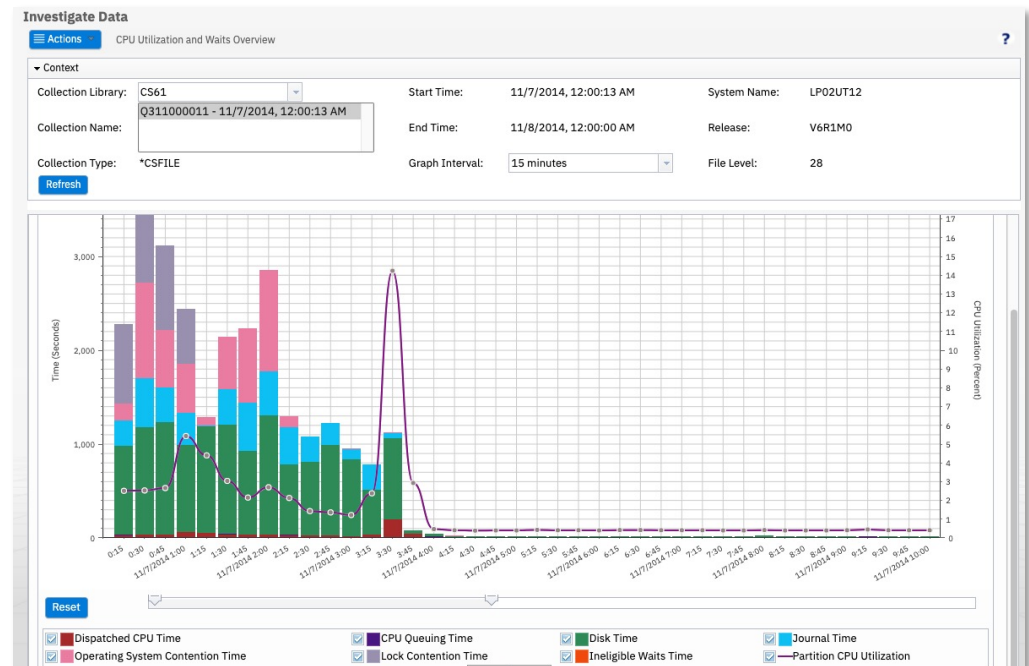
Investigate Data

Actions CPU Utilization and Waits Overview ?

Context

Collection Library: CS61
Collection Name: Q311000011 - 11/7/2014, 12:00:13 AM
Collection Type: *CSFILE
Refresh

Start Time: 11/7/2014, 12:00:13 AM
End Time: 11/8/2014, 12:00:00 AM
Graph Interval: 15 minutes

System Name: LP02UT12
Release: V6R1M0
File Level: 28

Time (Seconds)
3,000
2,000
1,000
0

CPU Utilization (Percent)
17
16
15
14
13
12
11
10
9
8
7
6
5
4
3
2
1
0

0:15 0:30 0:45 11/7/2014 1:00 1:15 1:30 1:45 11/7/2014 2:00 2:15 2:30 2:45 11/7/2014 3:00 3:15 3:30 3:45 11/7/2014 4:00 4:15 4:30 4:45 11/7/2014 5:00 5:15 5:30 5:45 11/7/2014 6:00 6:15 6:30 6:45 11/7/2014 7:00 7:15 7:30 7:45 11/7/2014 8:00 8:15 8:30 8:45 11/7/2014 9:00 9:15 9:30 9:45 11/7/2014 10:00

Reset

Dispatched CPU Time
CPU Queuing Time
Disk Time
Journal Time
Operating System Contention Time
Lock Contention Time
Ineligible Waits Time
Partition CPU Utilization